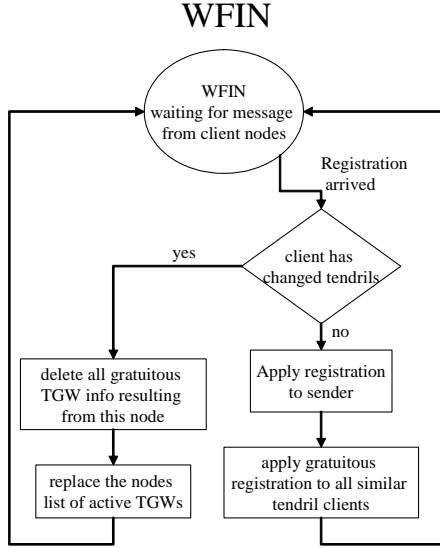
WFIN

WFIN
waiting for message
from client nodes

Registration
arrived

client has
changed tendrils

yes

no

delete all gratuitous
TGW info resulting
from this node

replace the nodes
list of active TGWs

Apply registration
to sender

apply gratuitous
registration to all similar
tendril clients